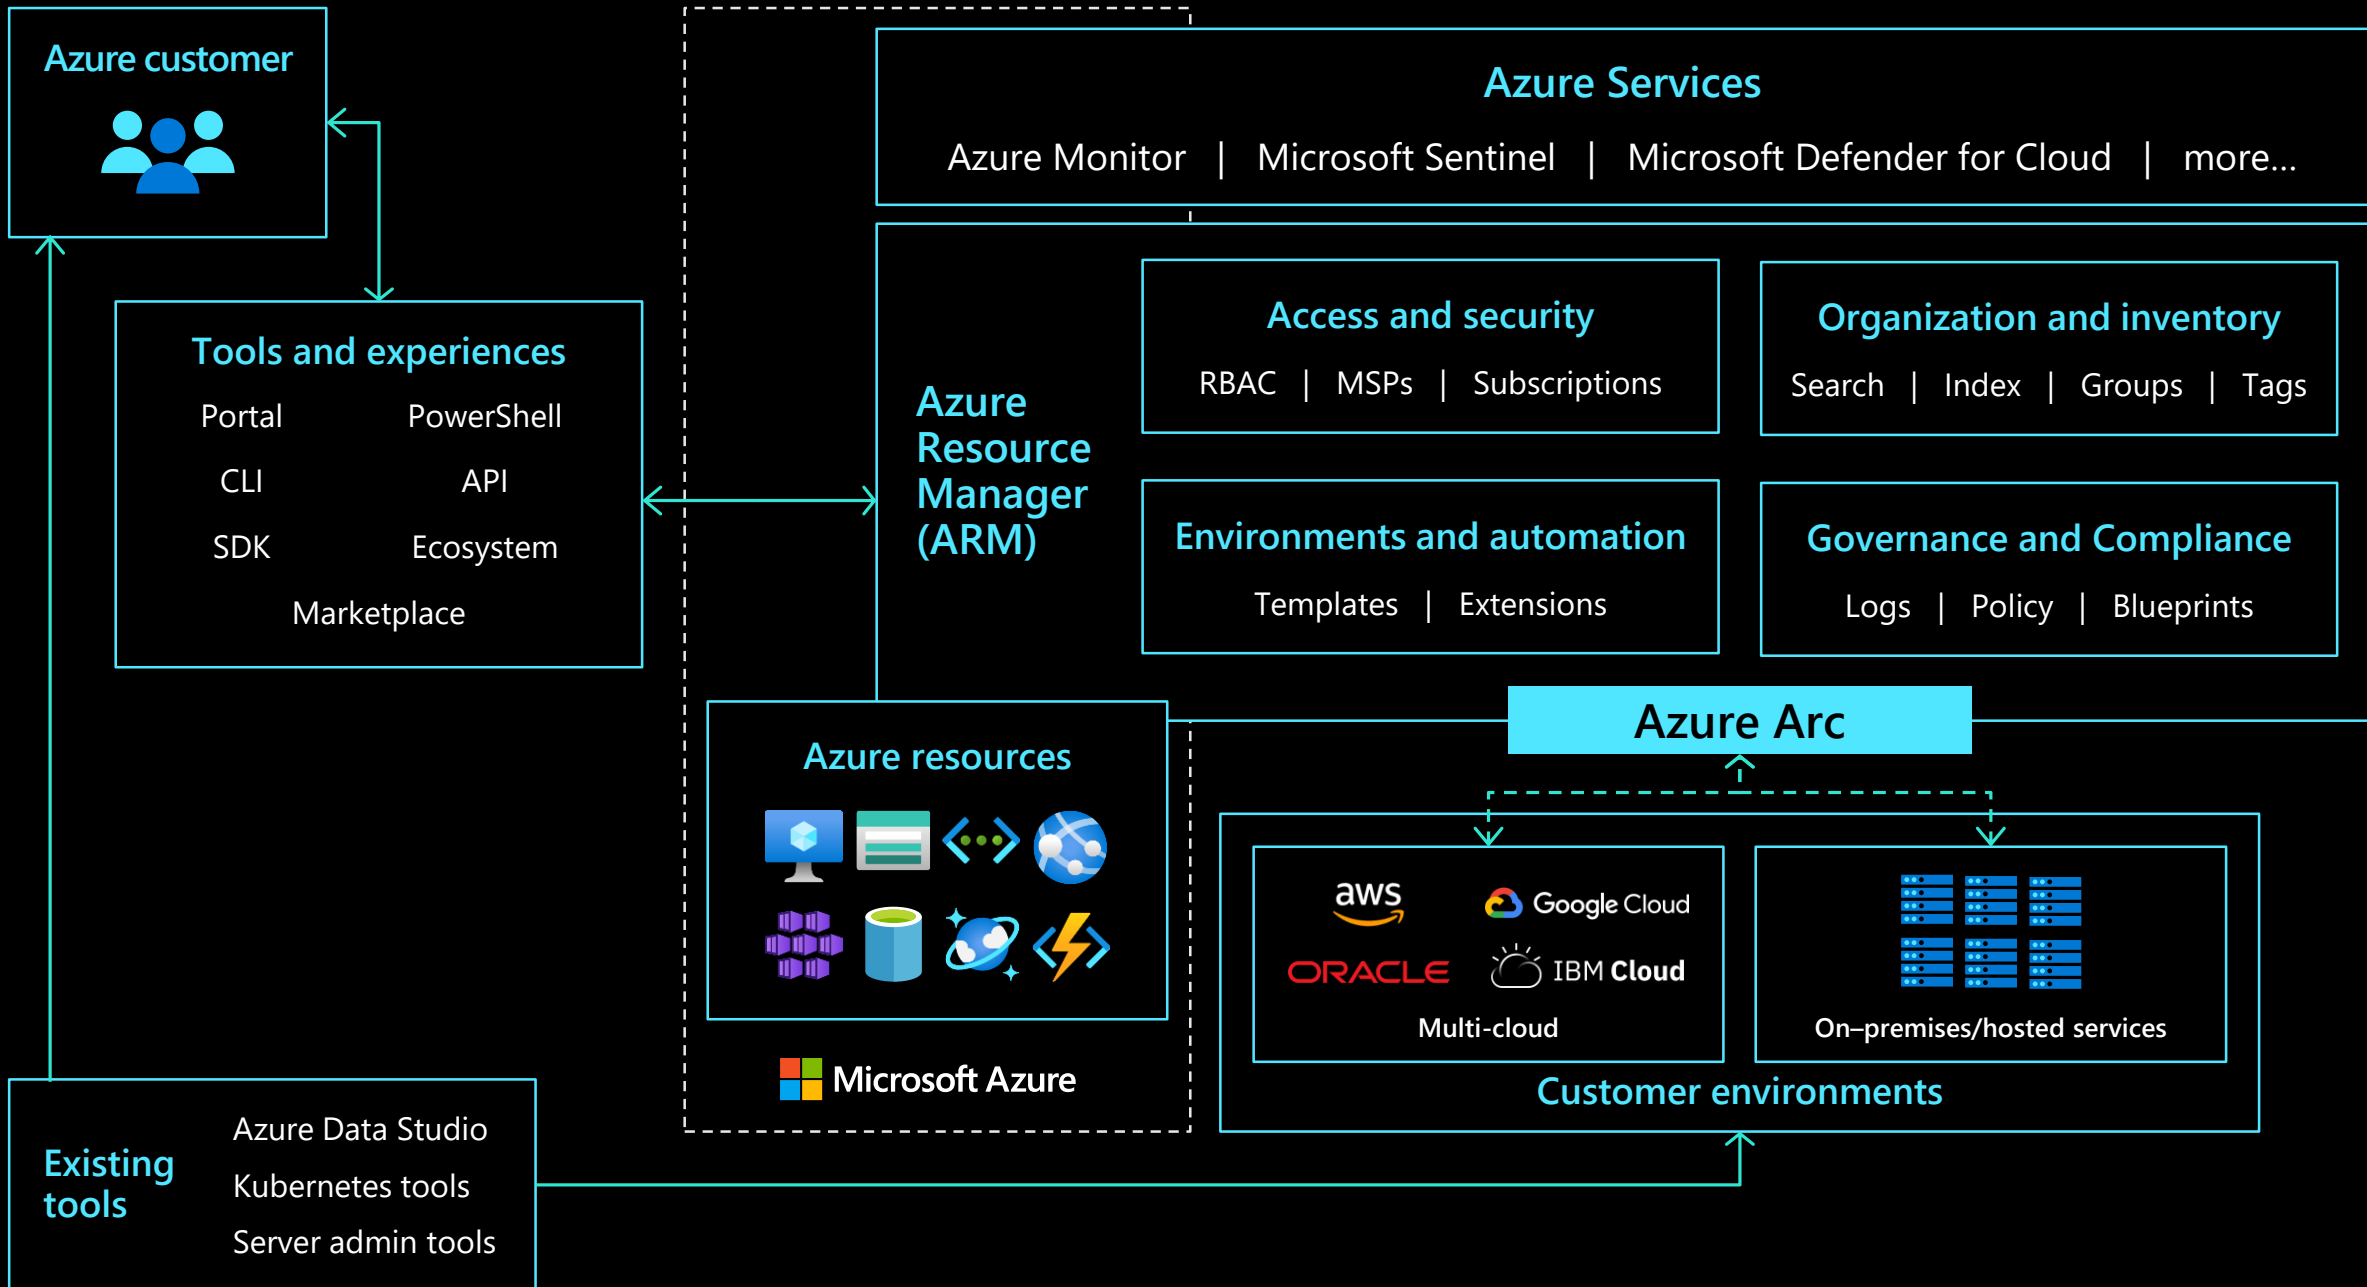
Azure customer

Azure Services

Azure Monitor | Microsoft Sentinel | Microsoft Defender for Cloud | more...

Tools and experiences

Portal PowerShell

CLI API

SDK Ecosystem

Marketplace

Azure Resource Manager (ARM)

Access and security

RBAC | MSPs | Subscriptions

Organization and inventory

Search | Index | Groups | Tags

Environments and automation

Templates | Extensions

Governance and Compliance

Logs | Policy | Blueprints

Azure Arc

Azure resources

Microsoft Azure

aws

Google Cloud

ORACLE

IBM Cloud

Multi-cloud

On–premises/hosted services

Customer environments

Existing tools

Azure Data Studio

Kubernetes tools

Server admin tools